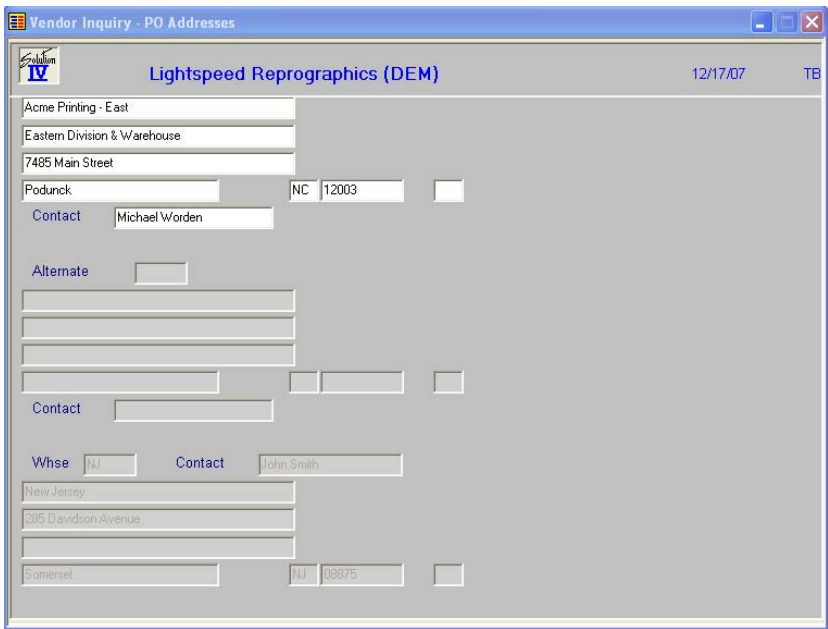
Vendor Inquiry - PO Addresses

Solution IV

Lightspeed Reprographics (DEM)

12/17/07

TB

Acme Printing - East

Eastern Division & Warehouse

7485 Main Street

Podunck

NC

12003

Contact

Michael Worden

Alternate

Contact

Whse

NJ

Contact

John Smith

New Jersey

285 Davidson Avenue

Somerset

NJ

08875